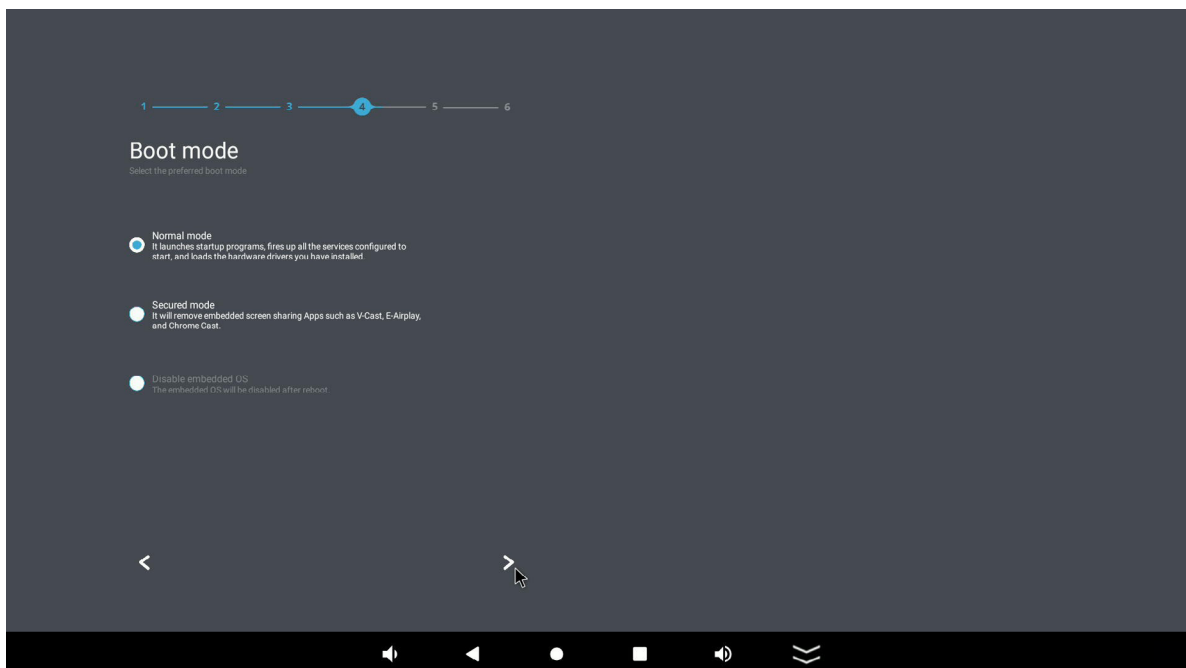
1 2 3 4 5 6

Boot mode

Select the preferred boot mode

Normal mode
It launches startup programs, fires up all the services configured to start, and loads the hardware drivers you have installed.

Secured mode
It will remove embedded screen sharing Apps such as V-Cast, E-Airplay, and Chrome Cast.

Disable embedded OS
The embedded OS will be disabled after reboot

<

>